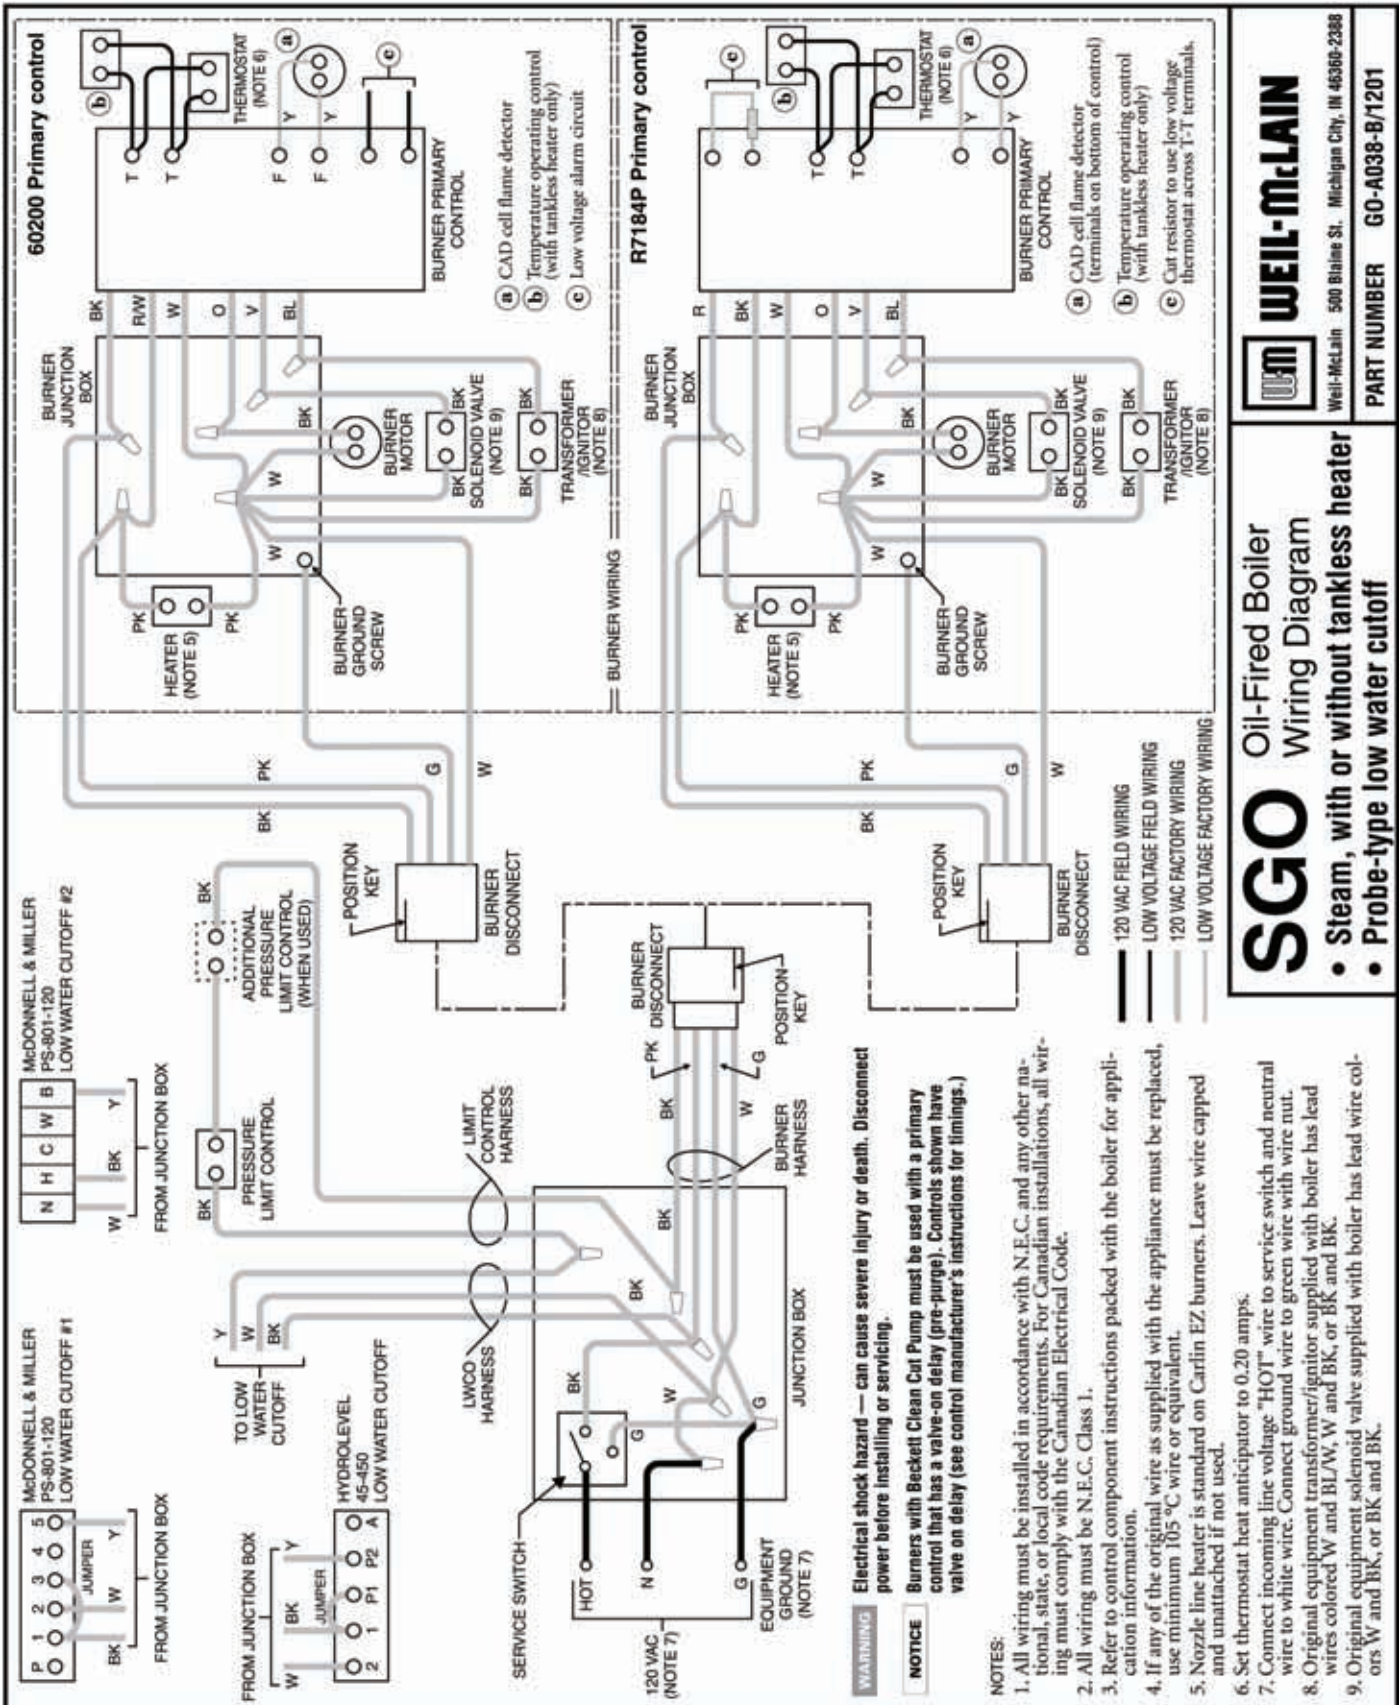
60200 Primary control

THERMOSTAT (NOTE 6)

T T F F Y Y

BURNER PRIMARY CONTROL

BK R/W W O V BL

BURNER JUNCTION BOX

BK BURNER MOTOR

BK SOLENOID VALVE (NOTE 9) BK

BK TRANSFORMER /IGNITOR (NOTE 8) BK

W W

PK PK HEATER (NOTE 5)

BURNER GROUND SCREW

a CAD cell flame detector
b Temperature operating control (with tankless heater only)
c Low voltage alarm circuit

BURNER WIRING

R7184P Primary control

THERMOSTAT (NOTE 6)

T T Y Y

BURNER PRIMARY CONTROL

R BK W O V BL

BURNER JUNCTION BOX

BK BURNER MOTOR

BK SOLENOID VALVE (NOTE 9) BK

BK TRANSFORMER /IGNITOR (NOTE 8) BK

W W

PK PK HEATER (NOTE 5)

BURNER GROUND SCREW

a CAD cell flame detector (terminals on bottom of control)
b Temperature operating control (with tankless heater only)
c Cut resistor to use low voltage thermostat across T-T terminals.

WEIL-McLAIN

Weil-McLain 500 Blaine St. Michigan City, IN 46360-2388

PART NUMBER GO-A038-B/1201

SGO Oil-Fired Boiler Wiring Diagram

• Steam, with or without tankless heater
• Probe-type low water cutoff

McDONNELL & MILLER PS-801-120 LOW WATER CUTOFF #2

N H C W B

W BK Y

FROM JUNCTION BOX

BK PK G W

BK PK G W

POSITION KEY

BURNER DISCONNECT

POSITION KEY

BURNER DISCONNECT

BK

ADDITIONAL PRESSURE LIMIT CONTROL (WHEN USED)

BK

PRESSURE LIMIT CONTROL

BK

LIMIT CONTROL HARNESS

BURNER DISCONNECT

POSITION KEY

PK G

BK W

BURNER HARNESS

120 VAC FIELD WIRING
LOW VOLTAGE FIELD WIRING
120 VAC FACTORY WIRING
LOW VOLTAGE FACTORY WIRING

McDONNELL & MILLER PS-801-120 LOW WATER CUTOFF #1

P 1 2 3 4 5

JUMPER

BK W Y

FROM JUNCTION BOX

Y W BK

TO LOW WATER CUTOFF

LWCO HARNESS

BK BK BK

FROM JUNCTION BOX

W BK Y

JUMPER

2 1 P1 P2 A

HYDROLEVEL 45-450 LOW WATER CUTOFF

BK W G

JUNCTION BOX

G

SERVICE SWITCH

HOT N G

120 VAC (NOTE 7)

EQUIPMENT GROUND (NOTE 7)

WARNING Electrical shock hazard — can cause severe injury or death. Disconnect power before installing or servicing.

NOTICE Burners with Beckett Clean Cut Pump must be used with a primary control that has a valve-on delay (pre-purge). Controls shown have valve on delay (see control manufacturer's instructions for timings.)

NOTES:
1. All wiring must be installed in accordance with N.E.C. and any other national, state, or local code requirements. For Canadian installations, all wiring must comply with the Canadian Electrical Code.
2. All wiring must be N.E.C. Class 1.
3. Refer to control component instructions packed with the boiler for application information.
4. If any of the original wire as supplied with the appliance must be replaced, use minimum 105 °C wire or equivalent.
5. Nozzle line heater is standard on Carlin EZ burners. Leave wire capped and unattached if not used.
6. Set thermostat heat anticipator to 0.20 amps.
7. Connect incoming line voltage "HOT" wire to service switch and neutral wire to white wire. Connect ground wire to green wire with wire nut.
8. Original equipment transformer/ignitor supplied with boiler has lead wires colored W and BL/W, W and BK, or BK and BK.
9. Original equipment solenoid valve supplied with boiler has lead wire colors W and BK, or BK and BK.